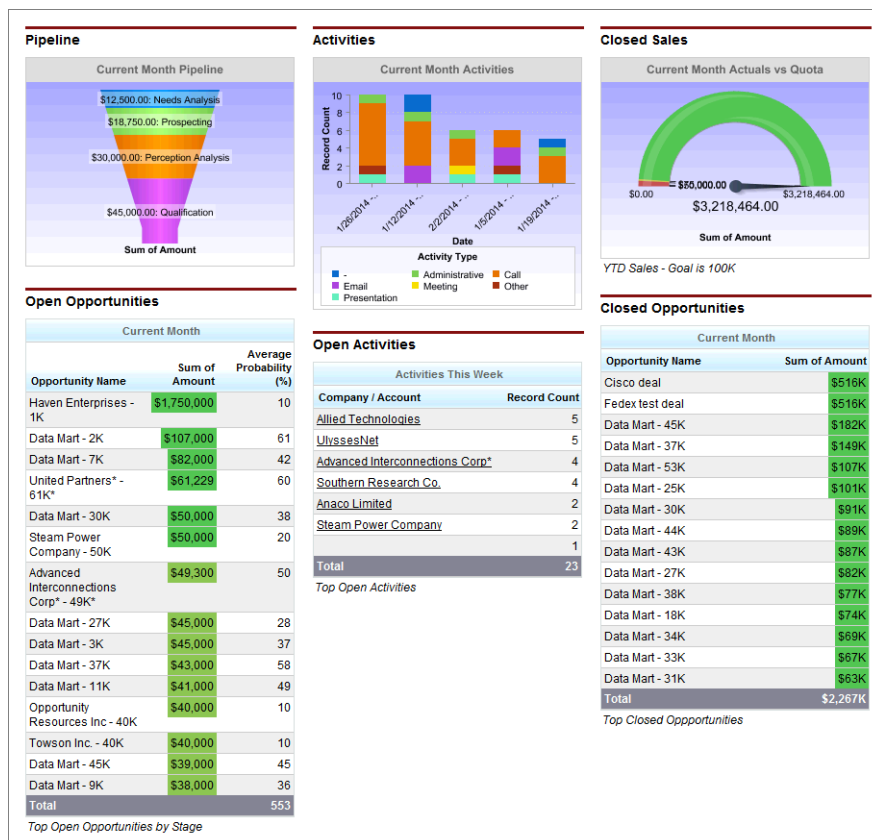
Pipeline

Current Month Pipeline

$12,500.00: Needs Analysis
$18,750.00: Prospecting
$30,000.00: Perception Analysis
$45,000.00: Qualification
Sum of Amount

Open Opportunities

Current Month

| Opportunity Name | Sum of Amount | Average Probability (%) |
|---|---|---|
| Haven Enterprises - 1K | $1,750,000 | 10 |
| Data Mart - 2K | $107,000 | 61 |
| Data Mart - 7K | $82,000 | 42 |
| United Partners* - 61K* | $61,229 | 60 |
| Data Mart - 30K | $50,000 | 38 |
| Steam Power Company - 50K | $50,000 | 20 |
| Advanced Interconnections Corp* - 49K* | $49,300 | 50 |
| Data Mart - 27K | $45,000 | 28 |
| Data Mart - 3K | $45,000 | 37 |
| Data Mart - 37K | $43,000 | 58 |
| Data Mart - 11K | $41,000 | 49 |
| Opportunity Resources Inc - 40K | $40,000 | 10 |
| Towson Inc. - 40K | $40,000 | 10 |
| Data Mart - 45K | $39,000 | 45 |
| Data Mart - 9K | $38,000 | 36 |
| Total | | 553 |

Top Open Opportunities by Stage

Activities

Current Month Activities

Record Count
10
8
6
4
2
0
1/26/2014 -...
1/12/2014 -...
2/2/2014 -...
1/5/2014 -...
1/19/2014 -...
Date
Activity Type
-
Email
Presentation
Administrative
Meeting
Call
Other

Open Activities

Activities This Week

| Company / Account | Record Count |
|---|---|
| Allied Technologies | 5 |
| UlyssesNet | 5 |
| Advanced Interconnections Corp* | 4 |
| Southern Research Co. | 4 |
| Anaco Limited | 2 |
| Steam Power Company | 2 |
| | 1 |
| Total | 23 |

Top Open Activities

Closed Sales

Current Month Actuals vs Quota

$0.00
$50,000.00
$3,218,464.00
$3,218,464.00
Sum of Amount

YTD Sales - Goal is 100K

Closed Opportunities

Current Month

| Opportunity Name | Sum of Amount |
|---|---|
| Cisco deal | $516K |
| Fedex test deal | $516K |
| Data Mart - 45K | $182K |
| Data Mart - 37K | $149K |
| Data Mart - 53K | $107K |
| Data Mart - 25K | $101K |
| Data Mart - 30K | $91K |
| Data Mart - 44K | $89K |
| Data Mart - 43K | $87K |
| Data Mart - 27K | $82K |
| Data Mart - 38K | $77K |
| Data Mart - 18K | $74K |
| Data Mart - 34K | $69K |
| Data Mart - 33K | $67K |
| Data Mart - 31K | $63K |
| Total | $2,267K |

Top Closed Oppportunities